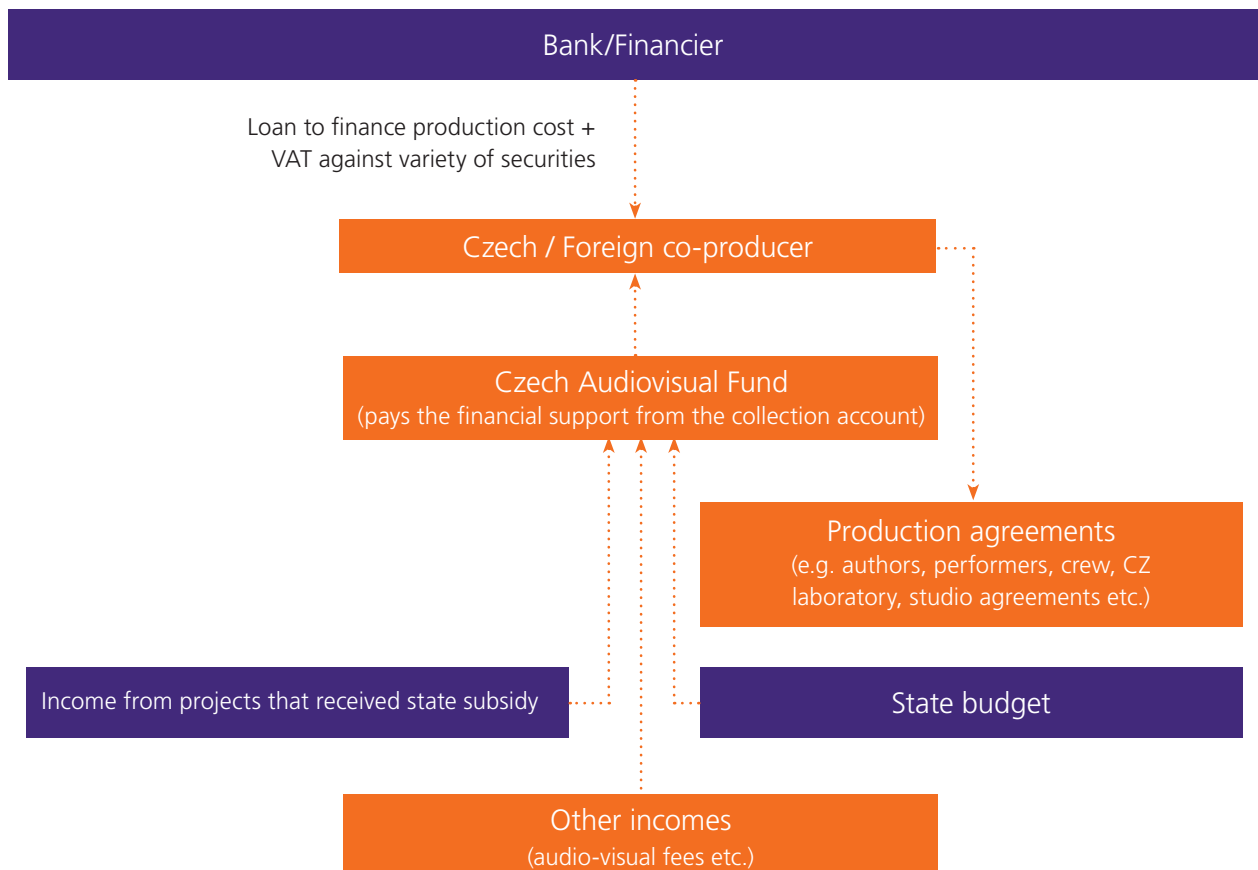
Bank/Financier

Loan to finance production cost + VAT against variety of securities

Czech / Foreign co-producer

Czech Audiovisual Fund
(pays the financial support from the collection account)

Production agreements
(e.g. authors, performers, crew, CZ laboratory, studio agreements etc.)

Income from projects that received state subsidy

State budget

Other incomes
(audio-visual fees etc.)